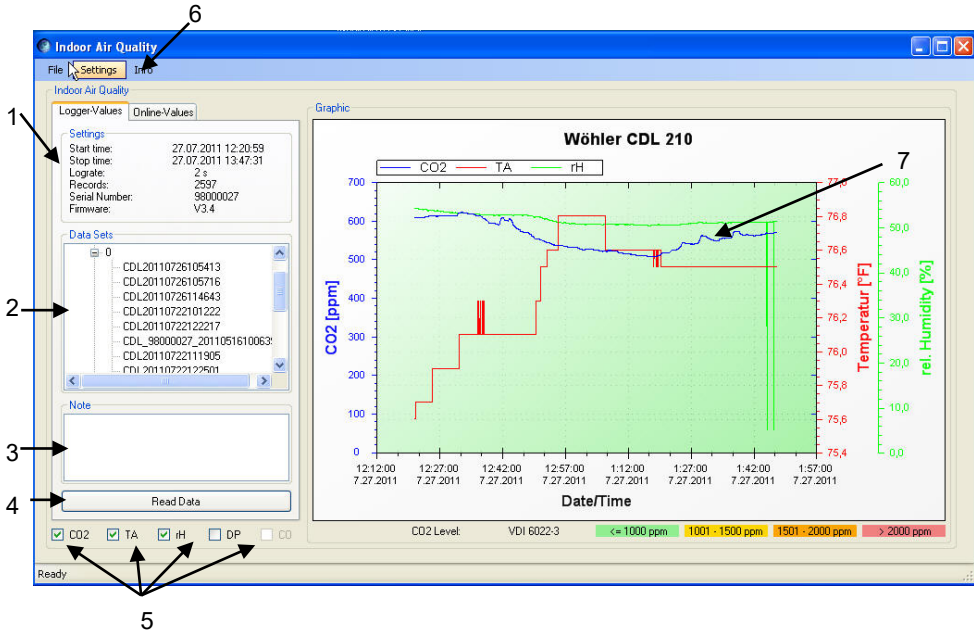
6

Indoor Air Quality

File Settings Info

Indoor Air Quality

Logger-Values Online-Values

Settings
Start time: 27.07.2011 12:20:59
Stop time: 27.07.2011 13:47:31
Lograte: 2 s
Records: 2597
Serial Number: 98000027
Firmware: V3.4

Data Sets
0
CDL20110726105413
CDL20110726105716
CDL20110726114643
CDL20110722101222
CDL20110722122217
CDL_98000027_2011051610063
CDL20110722111905
CDL20110722122501

Note

Read Data

CO2 TA rH DP CO

Graphic

Wöhler CDL 210

CO2 TA rH

700
600
500
400
300
200
100
0

CO2 [ppm]

77,0
76,8
76,6
76,4
76,2
76,0
75,8
75,6
75,4

Temperatur [°F]

60,0
50,0
40,0
30,0
20,0
10,0
0,0

rel. Humidity [%]

12:12:00 7.27.2011
12:27:00 7.27.2011
12:42:00 7.27.2011
12:57:00 7.27.2011
1:12:00 7.27.2011
1:27:00 7.27.2011
1:42:00 7.27.2011
1:57:00 7.27.2011

Date/Time

7

CO2 Level: VDI 6022-3 <= 1000 ppm 1001 - 1500 ppm 1501 - 2000 ppm > 2000 ppm

Ready

1
2
3
4
5